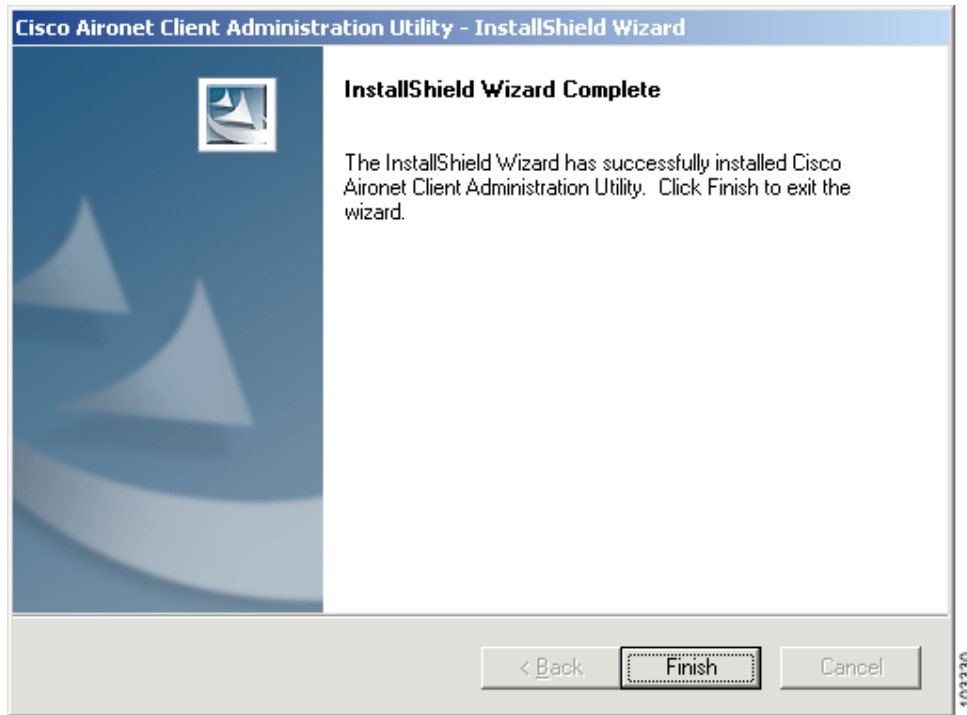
Cisco Aironet Client Administration Utility - InstallShield Wizard

InstallShield Wizard Complete

The InstallShield Wizard has successfully installed Cisco Aironet Client Administration Utility. Click Finish to exit the wizard.

< Back

Finish

Cancel

103330